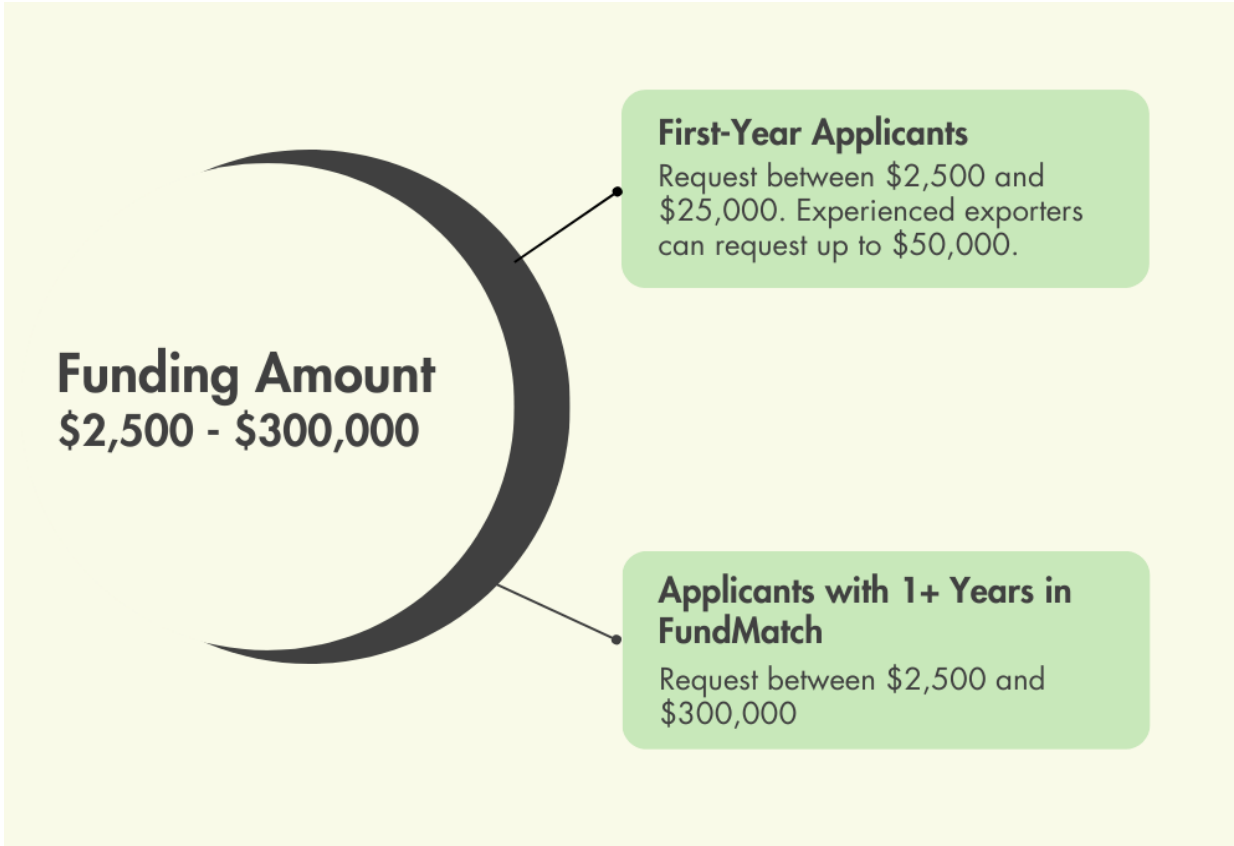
Funding Amount
\$2,500 - \$300,000

First-Year Applicants
Request between \$2,500 and \$25,000. Experienced exporters can request up to \$50,000.

Applicants with 1+ Years in FundMatch
Request between \$2,500 and \$300,000